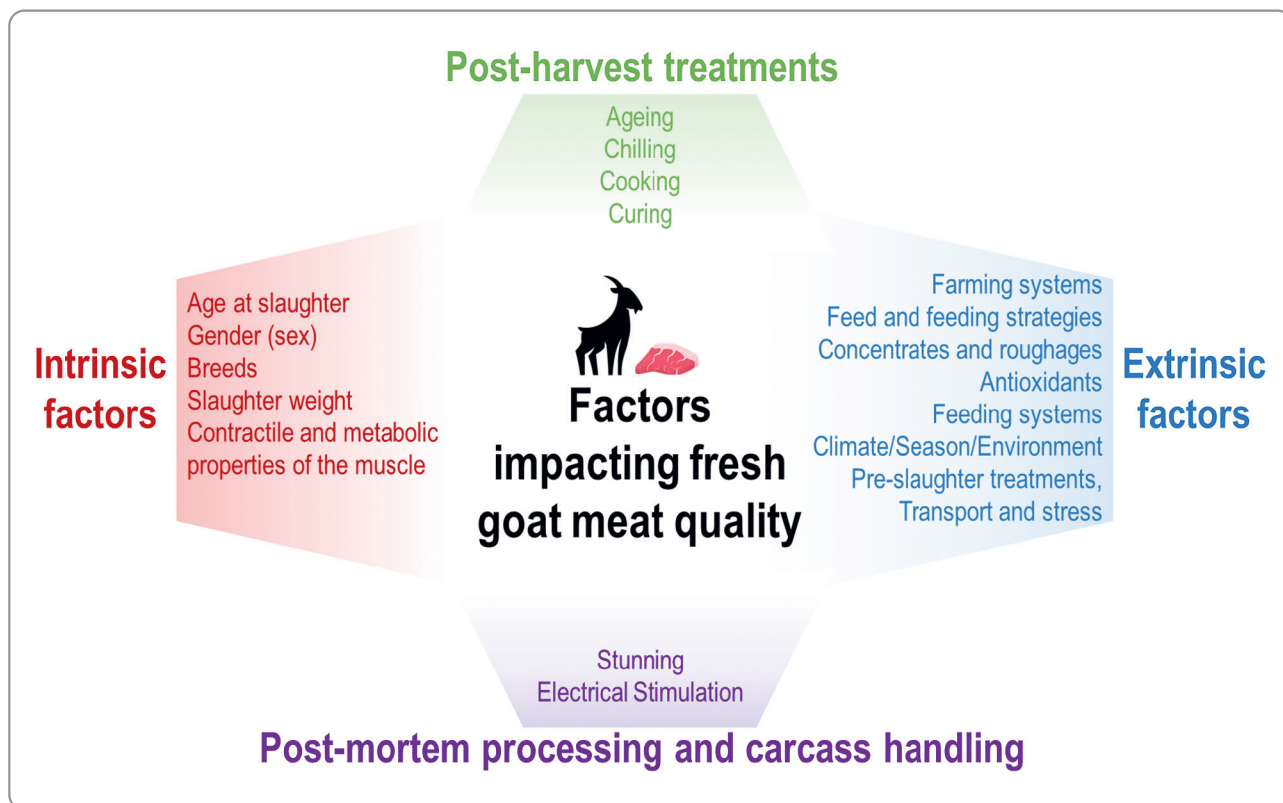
Post-harvest treatments

Ageing
Chilling
Cooking
Curing

Intrinsic factors

Age at slaughter
Gender (sex)
Breeds
Slaughter weight
Contractile and metabolic properties of the muscle

Factors impacting fresh goat meat quality

Farming systems
Feed and feeding strategies
Concentrates and roughages
Antioxidants
Feeding systems
Climate/Season/Environment
Pre-slaughter treatments, Transport and stress

Extrinsic factors

Stunning
Electrical Stimulation

Post-mortem processing and carcass handling